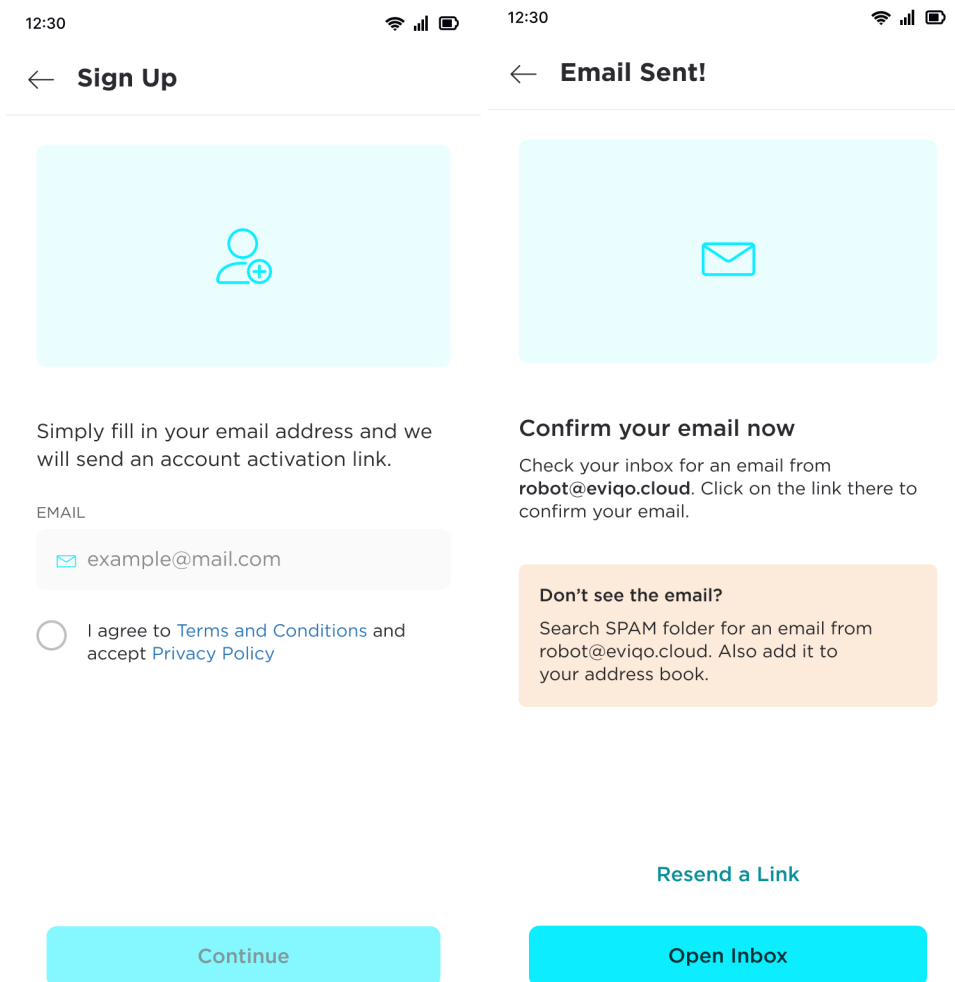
12:30

Sign Up

Simply fill in your email address and we will send an account activation link.

EMAIL

example@mail.com

I agree to Terms and Conditions and accept Privacy Policy

Continue

12:30

Email Sent!

Confirm your email now

Check your inbox for an email from **robot@eviqo.cloud**. Click on the link there to confirm your email.

Don't see the email?

Search SPAM folder for an email from robot@eviqo.cloud. Also add it to your address book.

Resend a Link

Open Inbox